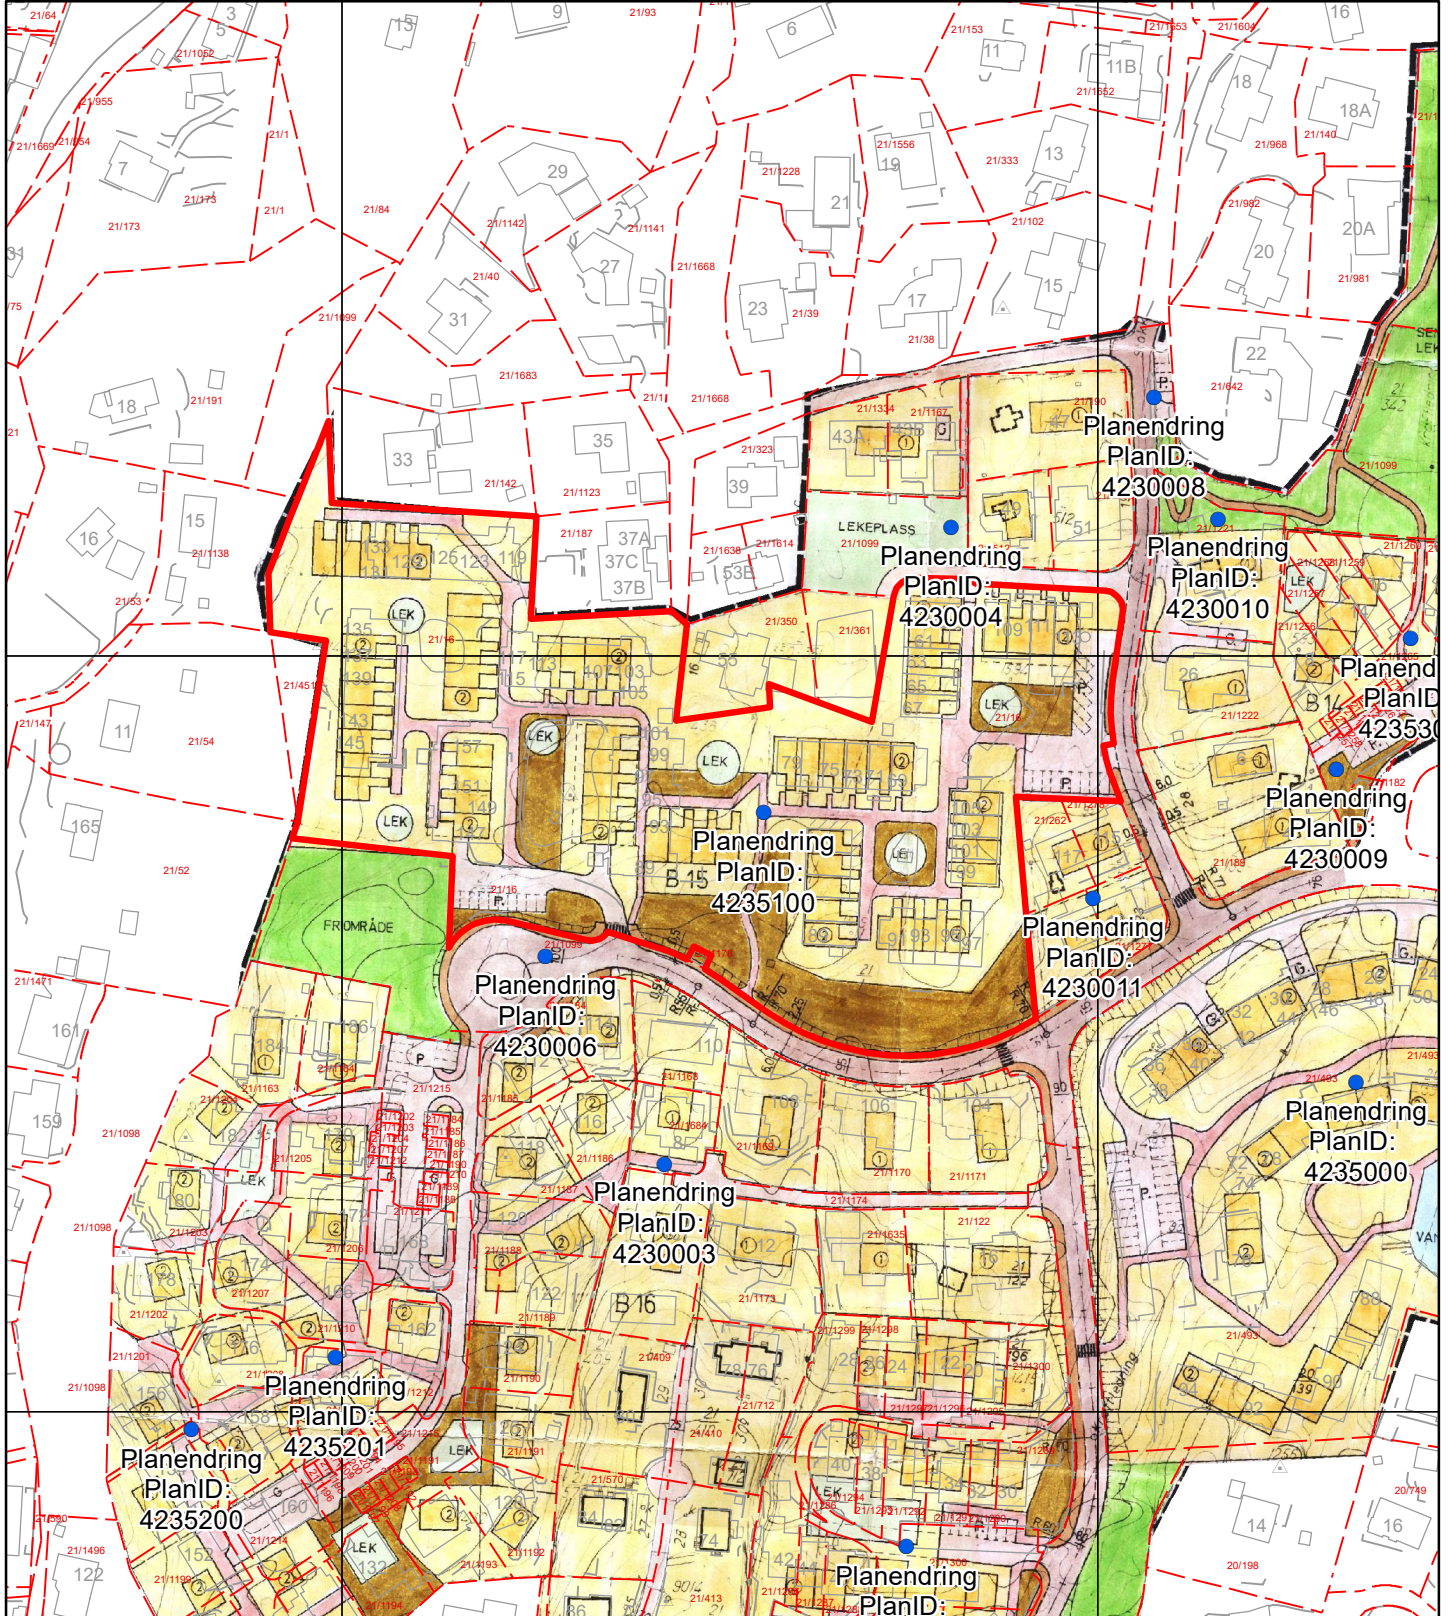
Planendring
PlanID:
4230008

LEKEPLASS

Planendring
PlanID:
4230004

Planendring
PlanID:
4230010

Planend
PlanID
42353

Planendring
PlanID:
4230009

Planendring
PlanID:
4235100

Planendring
PlanID:
4230011

FRIOMRÅDE

Planendring
PlanID:
4230006

Planendring
PlanID:
4235000

Planendring
PlanID:
4230003

Planendring
PlanID:
4235201

Planendring
PlanID:
4235200

Planendring
PlanID:

B 15

B 16

LEK

P.

21/1099

21/1668

21/1683

21/1138

21/191

21/173

21/1052

21/93

21/153

21/1604

21/1652

21/1556

21/1228

21/333

21/102

21/968

21/982

21/981

21/642

21/1221

21/1222

21/1182

21/1262

21/1098

21/1163

21/1215

21/1186

21/1168

21/1684

21/1170

21/1171

21/1174

21/1635

21/122

21/1173

21/1189

21/1190

21/1191

21/1192

21/1193

21/1194

21/1199

21/1214

21/1496

21/493

20/749

20/198

21/52

21/54

21/451

21/147

21/1471

21/53

21/187

21/1123

21/142

21/323

21/1638

21/1614

21/350

21/361

21/84

21/40

21/1142

21/1141

21/39

21/38

21/1334

21/1167

21/190

21/16

21/1099

21/1201

21/1202

21/1203

21/1205

21/1206

21/1207

21/1410

21/570

21/409

21/410

21/413

21/712

21/1299

21/1298

21/1300

21/955

21/954

21/1669

21/1